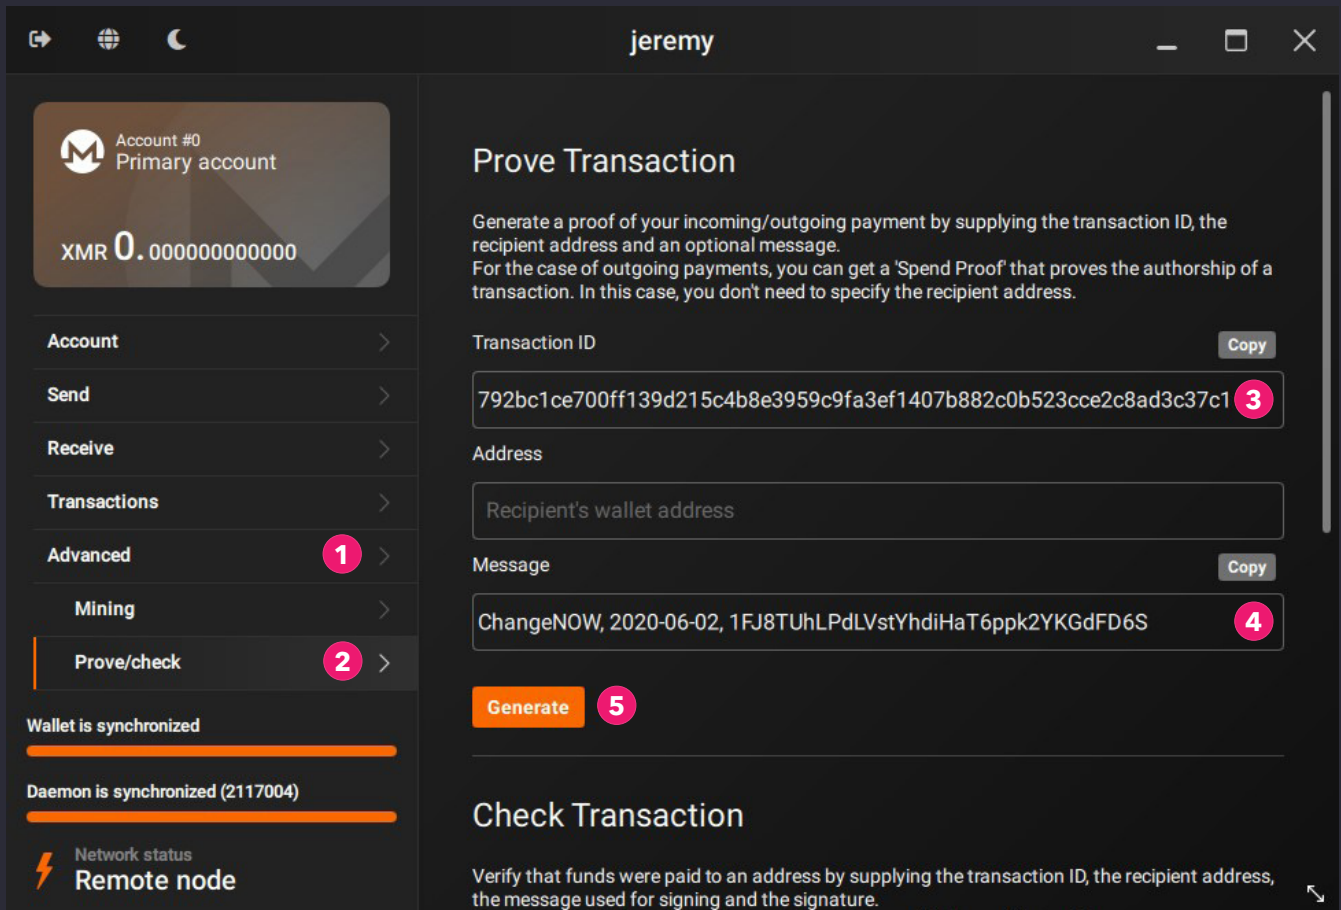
jeremy

Account #0
Primary account

XMR 0.000000000000

Account

Send

Receive

Transactions

Advanced 1

Mining

Prove/check 2

Wallet is synchronized

Daemon is synchronized (2117004)

Network status
Remote node

Prove Transaction

Generate a proof of your incoming/outgoing payment by supplying the transaction ID, the recipient address and an optional message.
For the case of outgoing payments, you can get a 'Spend Proof' that proves the authorship of a transaction. In this case, you don't need to specify the recipient address.

Transaction ID

Copy

792bc1ce700ff139d215c4b8e3959c9fa3ef1407b882c0b523cce2c8ad3c37c1 3

Address

Recipient's wallet address

Message

Copy

ChangeNOW, 2020-06-02, 1FJ8TUhLPdLVstYhdiHaT6ppk2YKGdFD6S 4

Generate 5

Check Transaction

Verify that funds were paid to an address by supplying the transaction ID, the recipient address, the message used for signing and the signature.